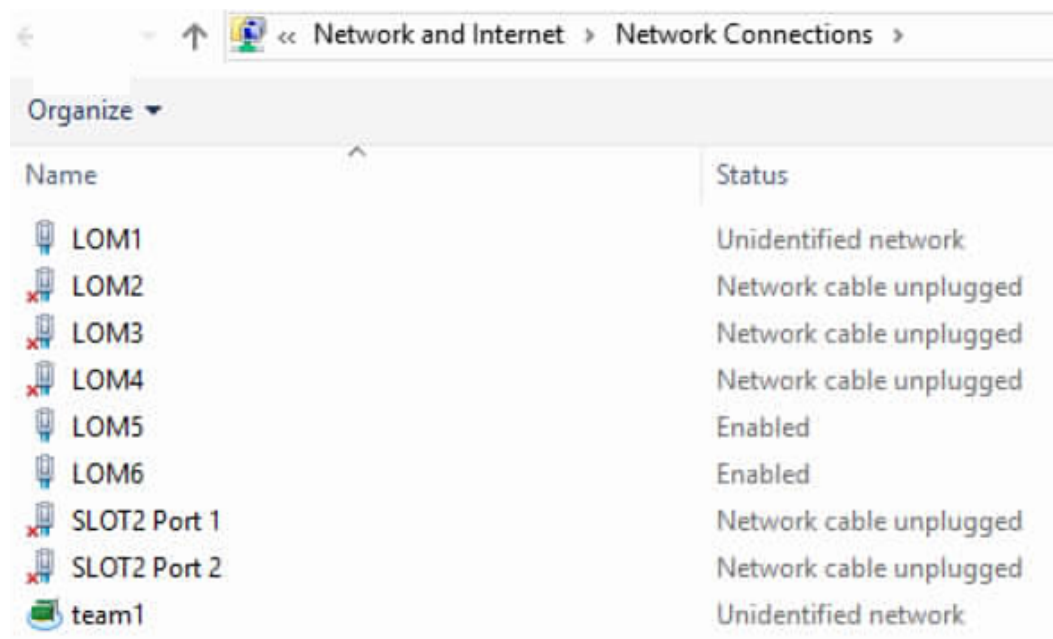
« Network and Internet › Network Connections ›

Organize ▾

| Name | Status |
|---|---|
| LOM1 | Unidentified network |
| LOM2 | Network cable unplugged |
| LOM3 | Network cable unplugged |
| LOM4 | Network cable unplugged |
| LOM5 | Enabled |
| LOM6 | Enabled |
| SLOT2 Port 1 | Network cable unplugged |
| SLOT2 Port 2 | Network cable unplugged |
| team1 | Unidentified network |